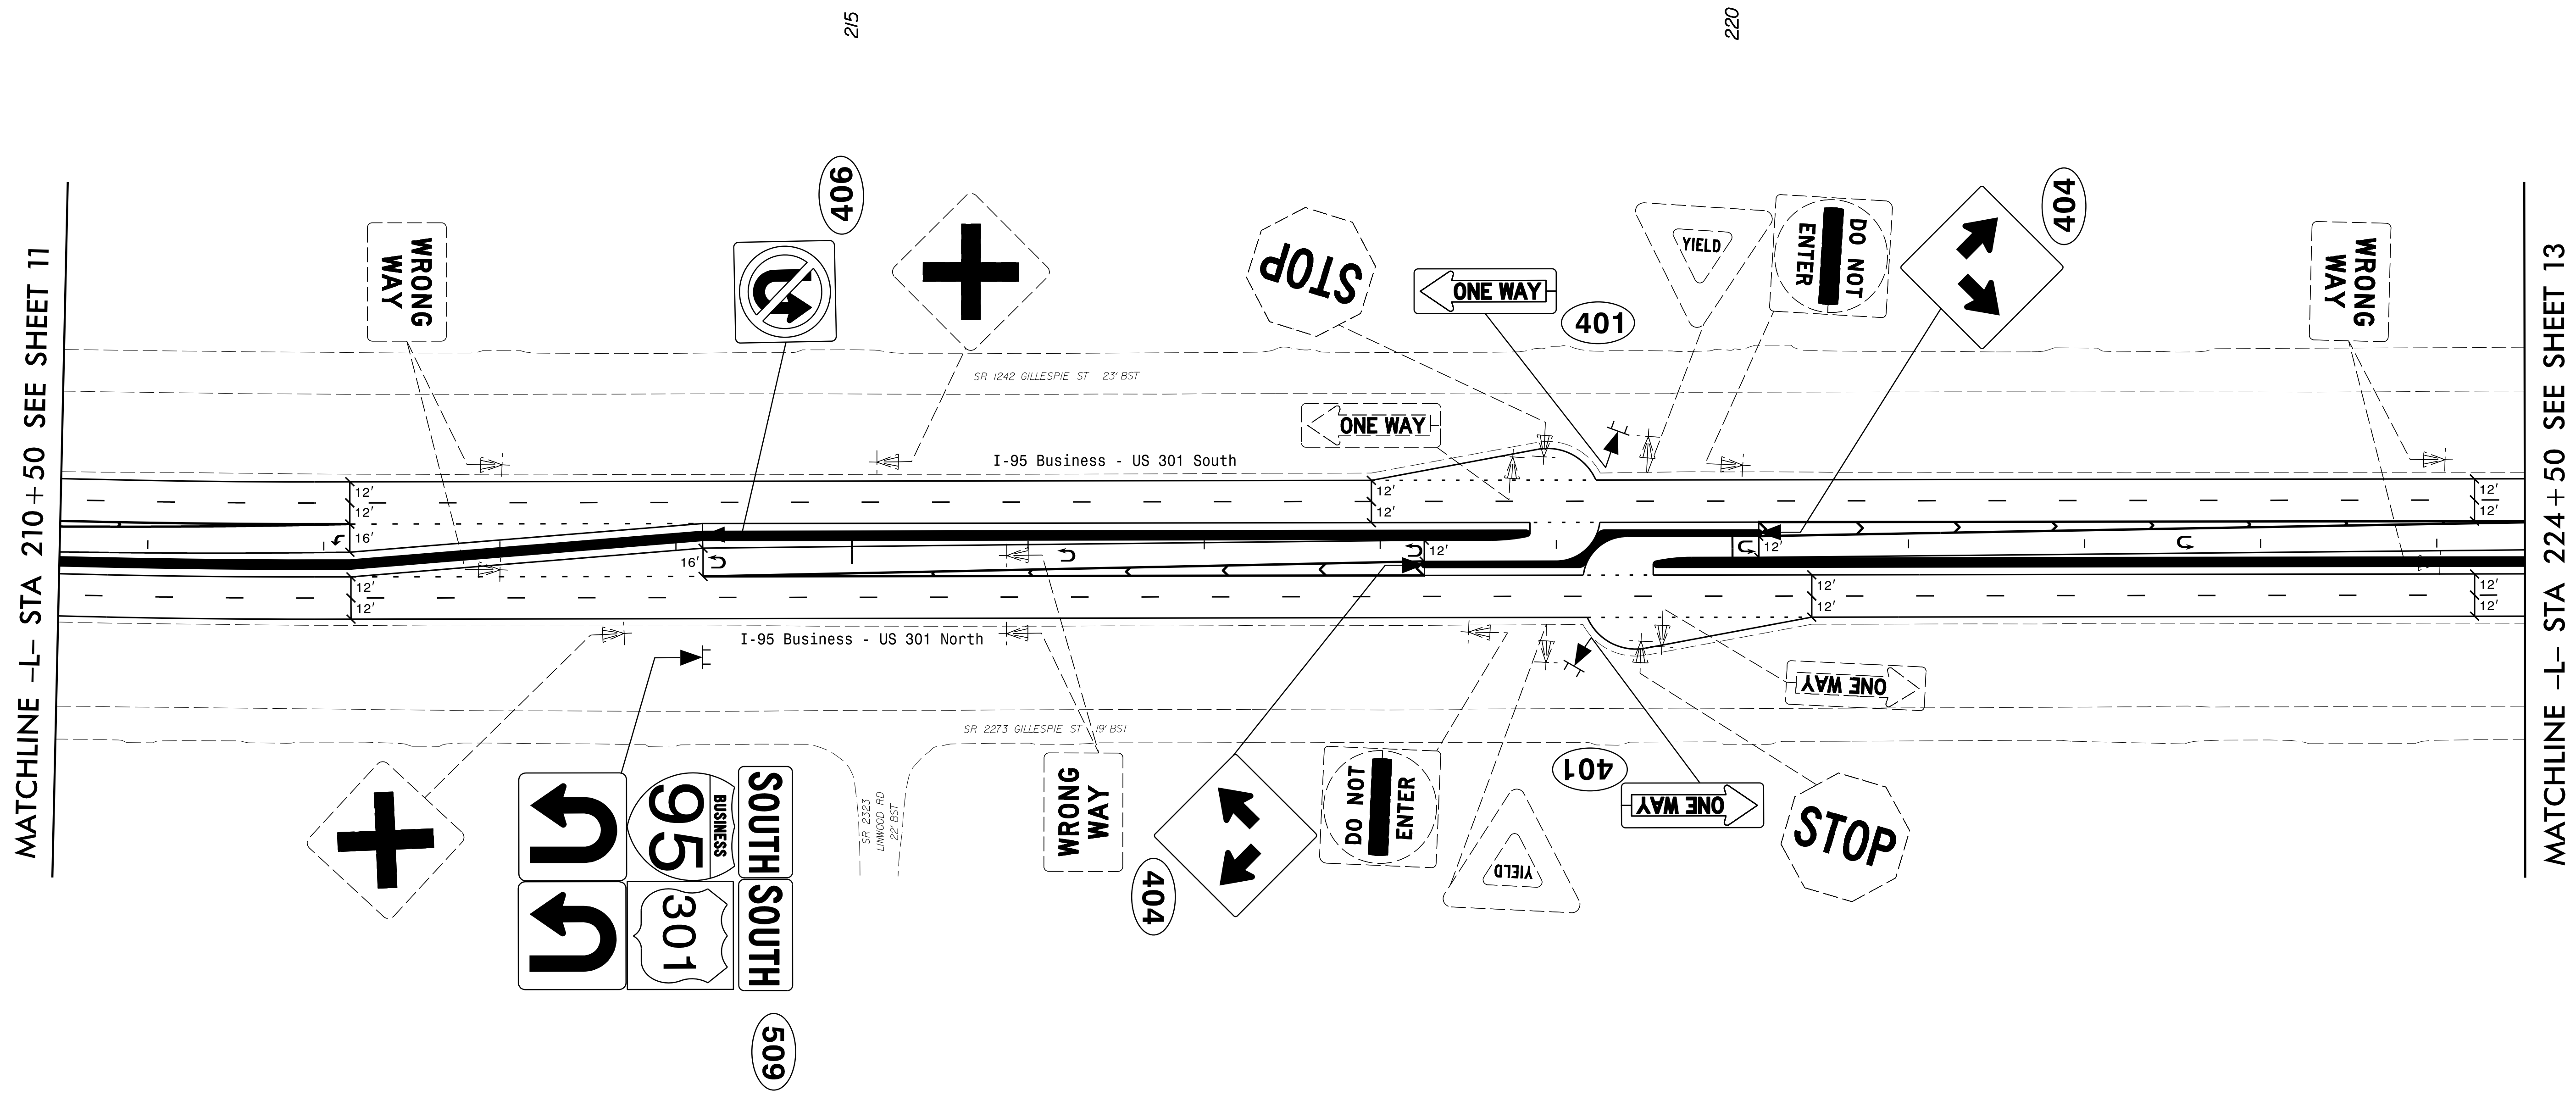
215

220

MATCHLINE -L- STA 210+50 SEE SHEET 11

MATCHLINE -L- STA 224+50 SEE SHEET 13

WRONG WAY

406

STOP

ONE WAY

401

YIELD

DO NOT ENTER

404

WRONG WAY

SR 1242 GILLESPIE ST 23' BST

ONE WAY

I-95 Business - US 301 South

12'
12'
16'
12'
12'
16'
12'
12'
12'
12'
12'
12'
12'
12'
12'
12'
12'

I-95 Business - US 301 North

ONE WAY

SR 2273 GILLESPIE ST 19' BST

SR 2323 LINWOOD RD 22' BST

WRONG WAY

404

DO NOT ENTER

YIELD

401

ONE WAY

STOP

95 BUSINESS

SOUTH

301

SOUTH

509